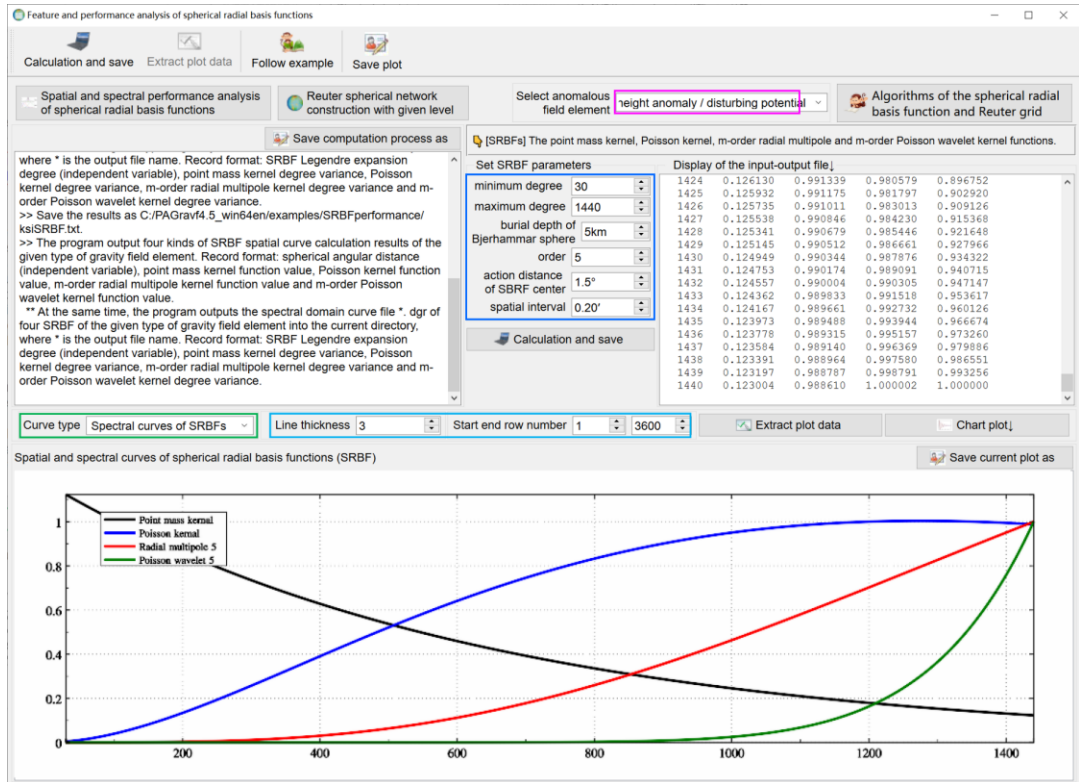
Feature and performance analysis of spherical radial basis functions

Calculation and save | Extract plot data | Follow example | Save plot

Spatial and spectral performance analysis of spherical radial basis functions

Reuter spherical network construction with given level

Select anomalous field element: height anomaly / disturbing potential

Algorithms of the spherical radial basis function and Reuter grid

Save computation process as

[SRBFs] The point mass kernel, Poisson kernel, m-order radial multipole and m-order Poisson wavelet kernel functions.

where * is the output file name. Record format: SRBF Legendre expansion degree (independent variable), point mass kernel degree variance, Poisson kernel degree variance, m-order radial multipole kernel degree variance and m-order Poisson wavelet kernel degree variance.
>> Save the results as C:/PAGravf4.5_win64en/examples/SRBFperformance/ksiSRBF.txt.
>> The program output four kinds of SRBF spatial curve calculation results of the given type of gravity field element. Record format: spherical angular distance (independent variable), point mass kernel function value, Poisson kernel function value, m-order radial multipole kernel function value and m-order Poisson wavelet kernel function value.
** At the same time, the program outputs the spectral domain curve file *. dgr of four SRBF of the given type of gravity field element into the current directory, where * is the output file name. Record format: SRBF Legendre expansion degree (independent variable), point mass kernel degree variance, Poisson kernel degree variance, m-order radial multipole kernel degree variance and m-order Poisson wavelet kernel degree variance.

Set SRBF parameters
minimum degree: 30
maximum degree: 1440
burial depth of Bjerhammar sphere: 5km
order: 5
action distance of SBRF center: 1.5°
spatial interval: 0.20'
Calculation and save

Display of the input-output file↓

| | | | | |
|---|---|---|---|---|
| 1424 | 0.126130 | 0.991339 | 0.980579 | 0.896752 |
| 1425 | 0.125932 | 0.991175 | 0.981797 | 0.902920 |
| 1426 | 0.125735 | 0.991011 | 0.983013 | 0.909126 |
| 1427 | 0.125538 | 0.990846 | 0.984230 | 0.915368 |
| 1428 | 0.125341 | 0.990679 | 0.985446 | 0.921648 |
| 1429 | 0.125145 | 0.990512 | 0.986661 | 0.927966 |
| 1430 | 0.124949 | 0.990344 | 0.987876 | 0.934322 |
| 1431 | 0.124753 | 0.990174 | 0.989091 | 0.940715 |
| 1432 | 0.124557 | 0.990004 | 0.990305 | 0.947147 |
| 1433 | 0.124362 | 0.989833 | 0.991518 | 0.953617 |
| 1434 | 0.124167 | 0.989661 | 0.992732 | 0.960126 |
| 1435 | 0.123973 | 0.989488 | 0.993944 | 0.966674 |
| 1436 | 0.123778 | 0.989315 | 0.995157 | 0.973260 |
| 1437 | 0.123584 | 0.989140 | 0.996369 | 0.979886 |
| 1438 | 0.123391 | 0.988964 | 0.997580 | 0.986551 |
| 1439 | 0.123197 | 0.988787 | 0.998791 | 0.993256 |
| 1440 | 0.123004 | 0.988610 | 1.000002 | 1.000000 |

Curve type: Spectral curves of SRBFs
Line thickness: 3
Start end row number: 1 | 3600
Extract plot data
Chart plot↓

Spatial and spectral curves of spherical radial basis functions (SRBF)
Save current plot as

Point mass kernal
Poisson kernal
Radial multipole 5
Poisson wavelet 5

1
0.8
0.6
0.4
0.2
0
200 400 600 800 1000 1200 1400